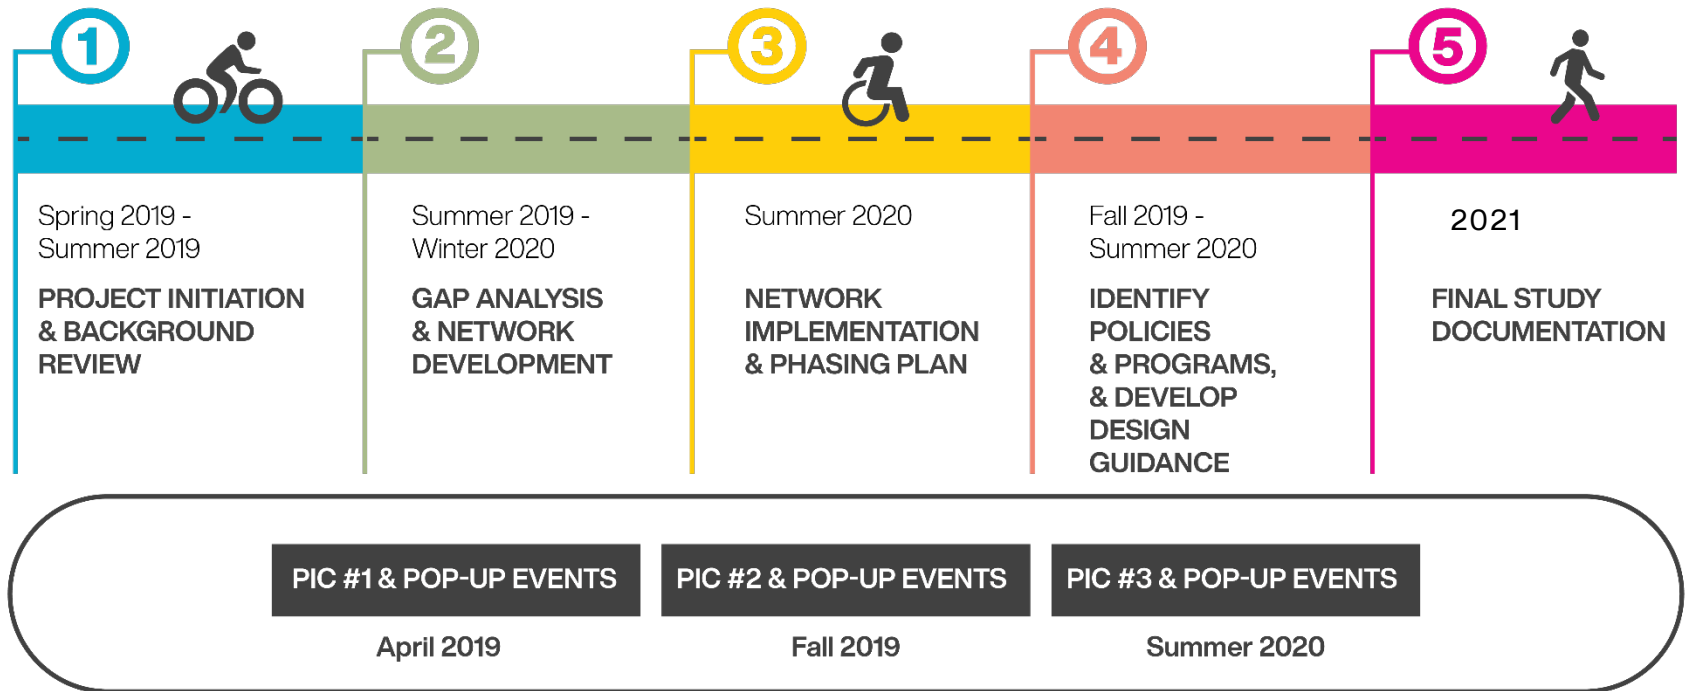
1

Spring 2019 - Summer 2019

PROJECT INITIATION & BACKGROUND REVIEW

2

Summer 2019 - Winter 2020

GAP ANALYSIS & NETWORK DEVELOPMENT

3

Summer 2020

NETWORK IMPLEMENTATION & PHASING PLAN

4

Fall 2019 - Summer 2020

IDENTIFY POLICIES & PROGRAMS, & DEVELOP DESIGN GUIDANCE

5

2021

FINAL STUDY DOCUMENTATION

PIC #1 & POP-UP EVENTS

April 2019

PIC #2 & POP-UP EVENTS

Fall 2019

PIC #3 & POP-UP EVENTS

Summer 2020